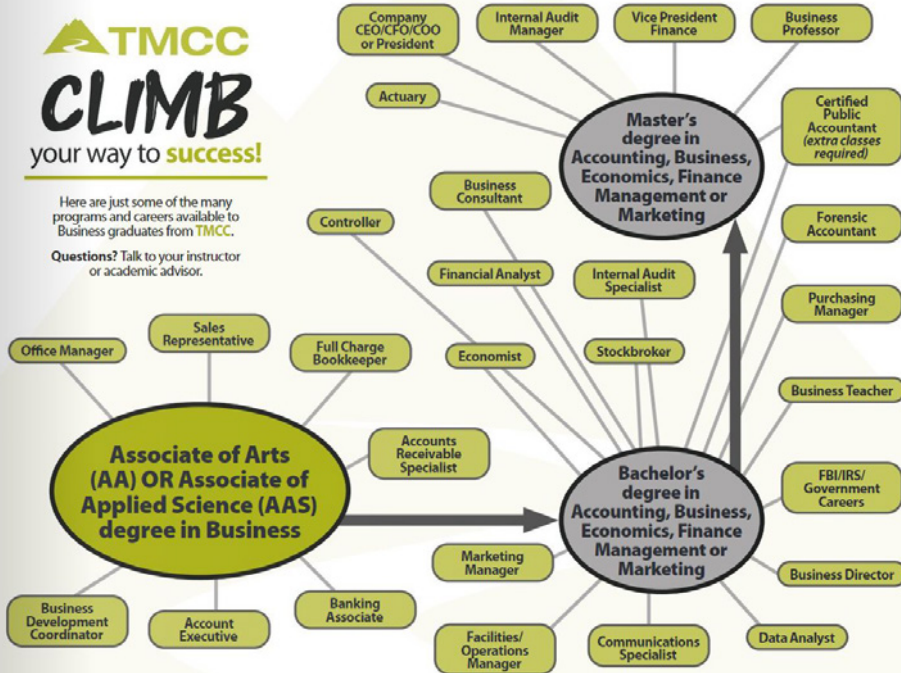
TMCC
CLIMB
your way to success!

Here are just some of the many programs and careers available to Business graduates from TMCC.

Questions? Talk to your instructor or academic advisor.

Company CEO/CFO/COO or President

Internal Audit Manager

Vice President Finance

Business Professor

Actuary

Master's degree in Accounting, Business, Economics, Finance Management or Marketing

Certified Public Accountant (extra classes required)

Business Consultant

Controller

Forensic Accountant

Financial Analyst

Internal Audit Specialist

Purchasing Manager

Sales Representative

Office Manager

Full Charge Bookkeeper

Economist

Stockbroker

Business Teacher

Accounts Receivable Specialist

Associate of Arts (AA) OR Associate of Applied Science (AAS) degree in Business

Bachelor's degree in Accounting, Business, Economics, Finance Management or Marketing

FBI/IRS/ Government Careers

Marketing Manager

Business Director

Business Development Coordinator

Account Executive

Banking Associate

Facilities/ Operations Manager

Communications Specialist

Data Analyst